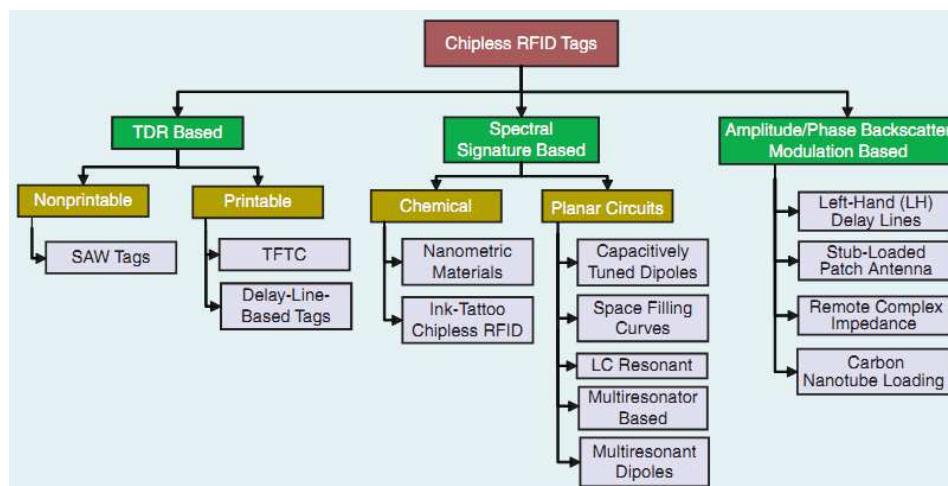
Chipless RFID Tags

TDR Based

Nonprintable

SAW Tags

Printable

TFTC

Delay-Line-Based Tags

Spectral Signature Based

Chemical

Nanometric Materials

Ink-Tattoo Chipless RFID

Planar Circuits

Capacitively Tuned Dipoles

Space Filling Curves

LC Resonant

Multiresonator Based

Multiresonant Dipoles

Amplitude/Phase Backscatter Modulation Based

Left-Hand (LH) Delay Lines

Stub-Loaded Patch Antenna

Remote Complex Impedance

Carbon Nanotube Loading